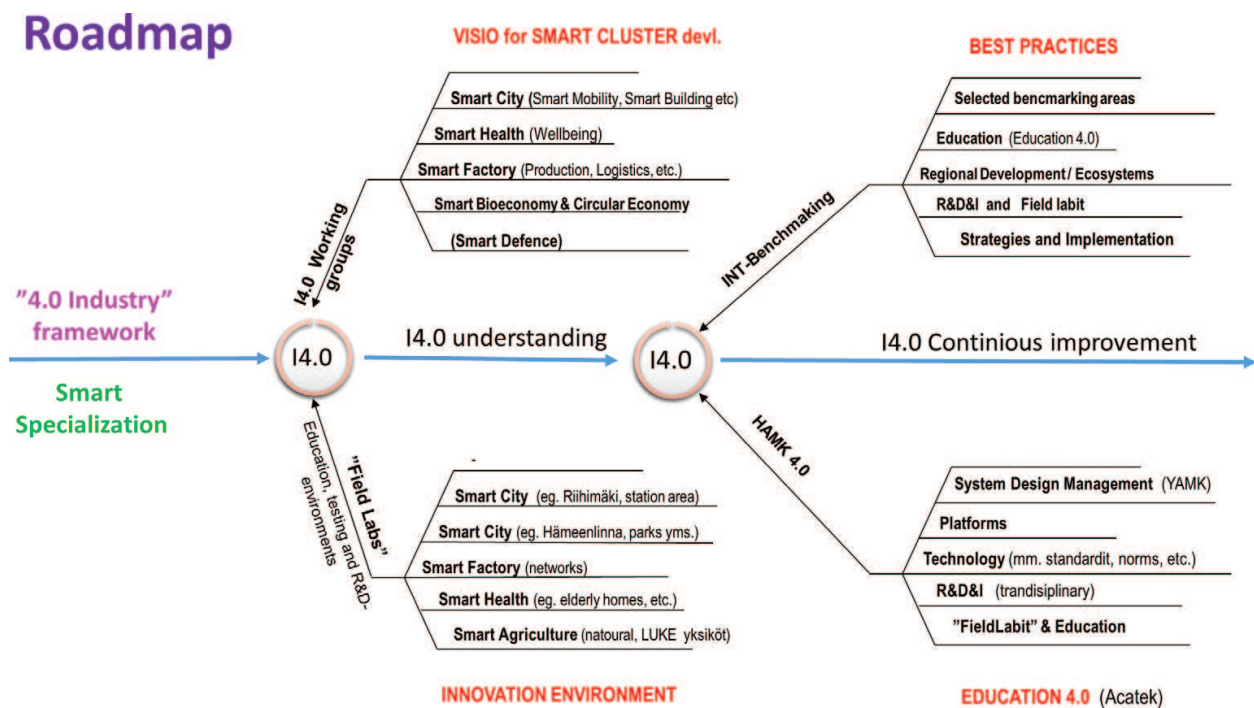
Roadmap

VISIO for SMART CLUSTER devl.

Smart City (Smart Mobility, Smart Building etc)
Smart Health (Wellbeing)
Smart Factory (Production, Logistics, etc.)
Smart Bioeconomy & Circular Economy
(Smart Defence)

I4.0 Working groups

BEST PRACTICES

Selected bencmarking areas
Education (Education 4.0)
Regional Development / Ecosystems
R&D&I and Field labit
Strategies and Implementation

INT-Benchmaking

"4.0 Industry" framework

Smart Specialization

I4.0

I4.0 understanding

I4.0

I4.0 Continious improvement

"Field Labs"
Education, testing and R&D-environments

-
Smart City (eg. Riihimäki, station area)
Smart City (eg. Hämeenlinna, parks yms.)
Smart Factory (networks)
Smart Health (eg. elderly homes, etc.)
Smart Agriculture (natoural, LUKE yksiköt)

INNOVATION ENVIRONMENT

HAMK 4.0

System Design Management (YAMK)
Platforms
Technology (mm. standardit, norms, etc.)
R&D&I (trandisiplinary)
"FieldLabit" & Education

EDUCATION 4.0 (Acatek)